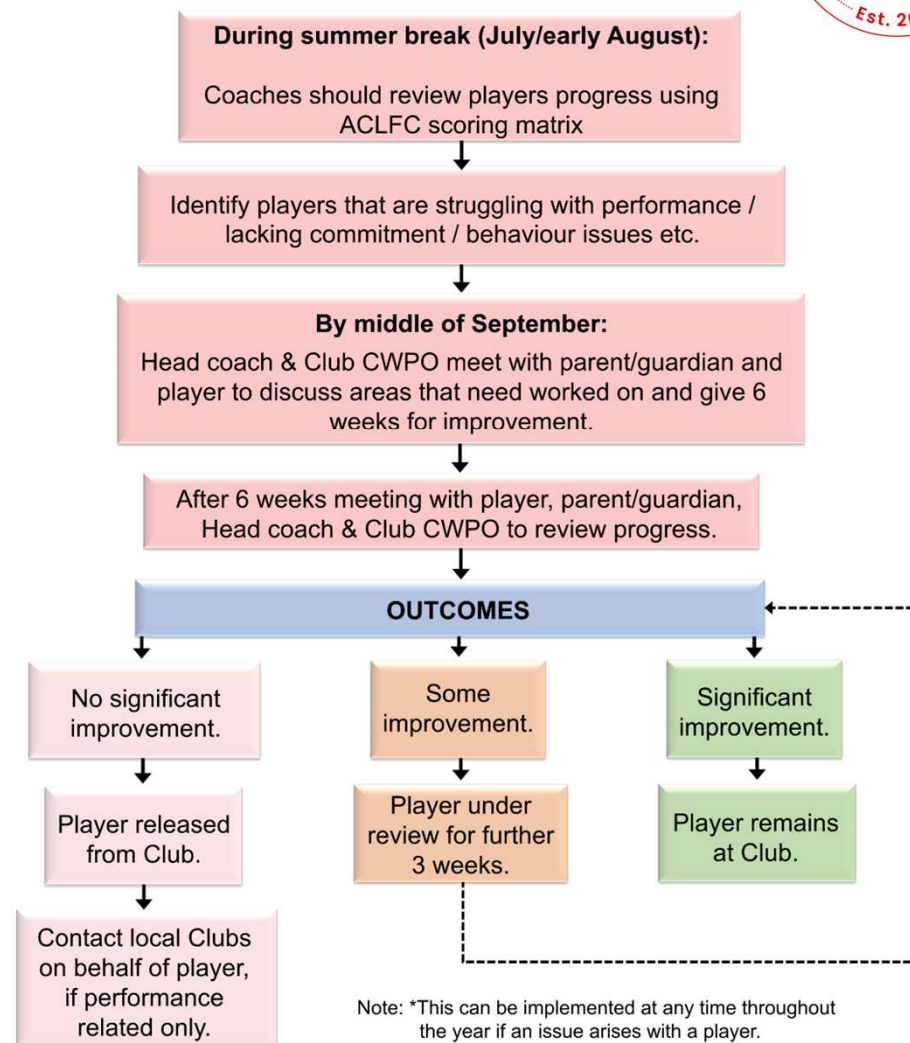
Est. 2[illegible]

During summer break (July/early August):

Coaches should review players progress using ACLFC scoring matrix

Identify players that are struggling with performance / lacking commitment / behaviour issues etc.

By middle of September:

Head coach & Club CWPO meet with parent/guardian and player to discuss areas that need worked on and give 6 weeks for improvement.

After 6 weeks meeting with player, parent/guardian, Head coach & Club CWPO to review progress.

OUTCOMES

No significant improvement.

Player released from Club.

Contact local Clubs on behalf of player, if performance related only.

Some improvement.

Player under review for further 3 weeks.

Significant improvement.

Player remains at Club.

Note: *This can be implemented at any time throughout the year if an issue arises with a player.